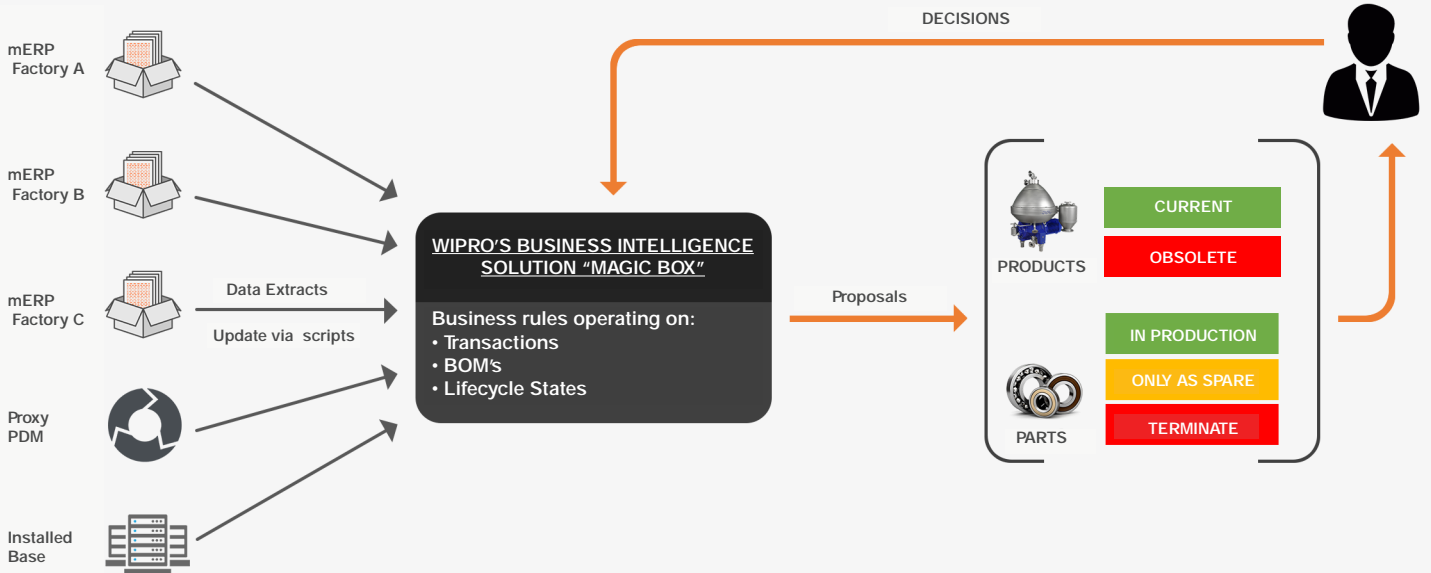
DECISIONS

mERP Factory A

mERP Factory B

mERP Factory C

Proxy PDM

Installed Base

Data Extracts

Update via scripts

WIPRO'S BUSINESS INTELLIGENCE SOLUTION "MAGIC BOX"

Business rules operating on:
• Transactions
• BOM's
• Lifecycle States

Proposals

PRODUCTS

CURRENT

OBSOLETE

PARTS

IN PRODUCTION

ONLY AS SPARE

TERMINATE